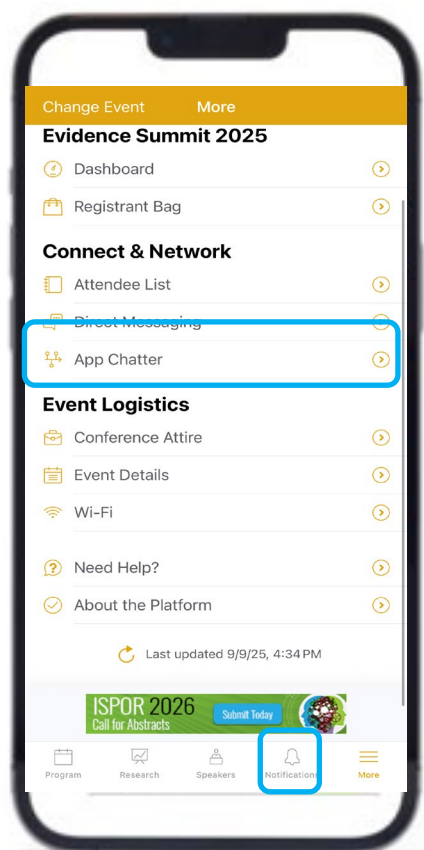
Change Event More

Evidence Summit 2025

Dashboard

Registrant Bag

Connect & Network

Attendee List

Direct Messaging

App Chatter

Event Logistics

Conference Attire

Event Details

Wi-Fi

Need Help?

About the Platform

Last updated 9/9/25, 4:34 PM

ISPOR 2026 Call for Abstracts Submit Today

Program Research Speakers Notifications More